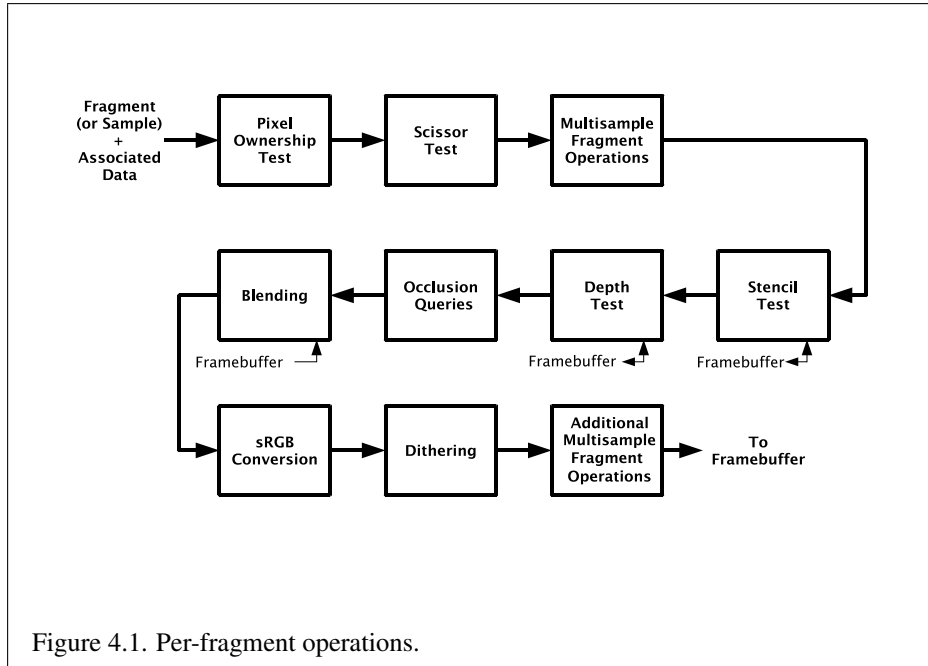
Fragment (or Sample) + Associated Data

Pixel Ownership Test

Scissor Test

Multisample Fragment Operations

Blending

Occlusion Queries

Depth Test

Stencil Test

Framebuffer

Framebuffer

Framebuffer

sRGB Conversion

Dithering

Additional Multisample Fragment Operations

To Framebuffer

Figure 4.1. Per-fragment operations.